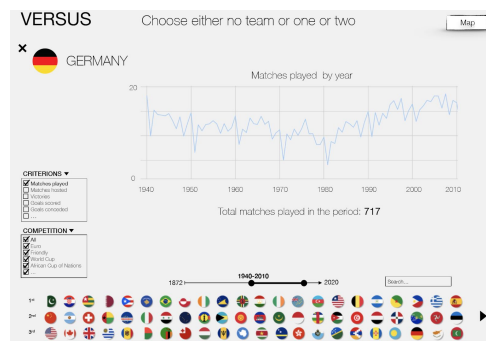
VERSUS

Choose either no team or one or two

Map

×

GERMANY

Matches played by year

20

10

0

1940 1950 1960 1970 1980 1990 2000 2010

Total matches played in the period: 717

CRITERIONS ▼
Matches played
Matches hosted
Victories
Goals scored
Goals conceded
...

COMPETITION ▼
All
Euro
Friendly
World Cup
African Cup of Nations
...

1940-2010

1872

2020

Search...

1st

2nd

3rd